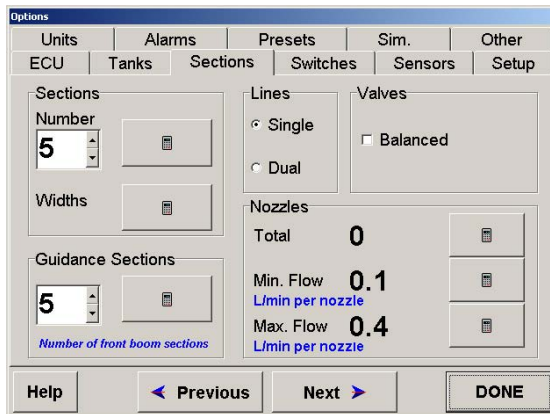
Options

Units | Alarms | Presets | Sim. | Other
ECU | Tanks | Sections | Switches | Sensors | Setup

Sections
Number
5
Widths

Lines
Single
Dual

Valves
Balanced

Guidance Sections
5
Number of front boom sections

Nozzles
Total 0
Min. Flow 0.1
L/min per nozzle
Max. Flow 0.4
L/min per nozzle

Help
Previous
Next
DONE